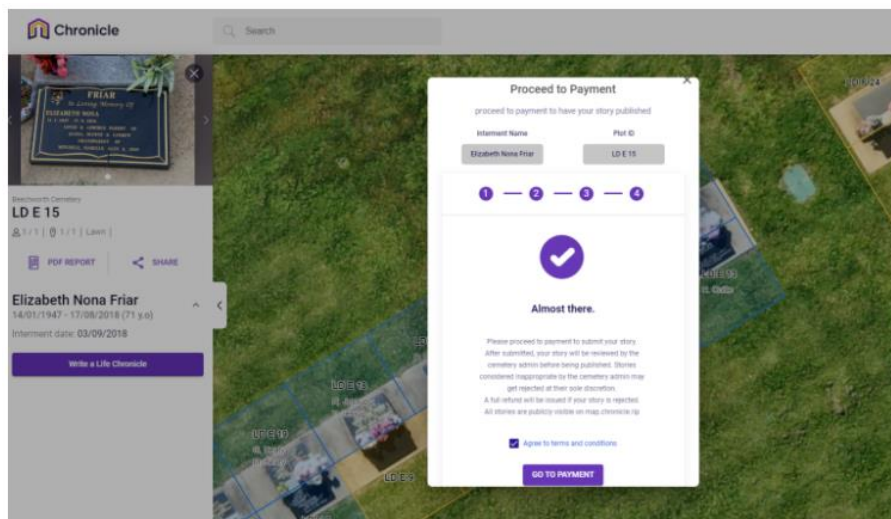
Chronicle

Search

FRIAR
In Loving Memory Of
ELIZABETH NONA

Beechworth Cemetery
LD E 15
1/1 | 1/1 | Lawn |

PDF REPORT
SHARE

Elizabeth Nona Friar
14/01/1947 - 17/08/2018 (71 y.o)
Interment date: 03/09/2018

Write a Life Chronicle

Proceed to Payment
proceed to payment to have your story published

Interment Name
Elizabeth Nona Friar

Plot ID
LD E 15

1 2 3 4

Almost there.

Please proceed to payment to submit your story. After submitted, your story will be reviewed by the cemetery admin before being published. Stories considered inappropriate by the cemetery admin may get rejected at their sole discretion.
A full refund will be issued if your story is rejected.
All stories are publicly visible on map.chronicle.rip

Agree to terms and conditions

GO TO PAYMENT

LD E 13
LD E 19
LD E 5
LD E 24
LD E 23